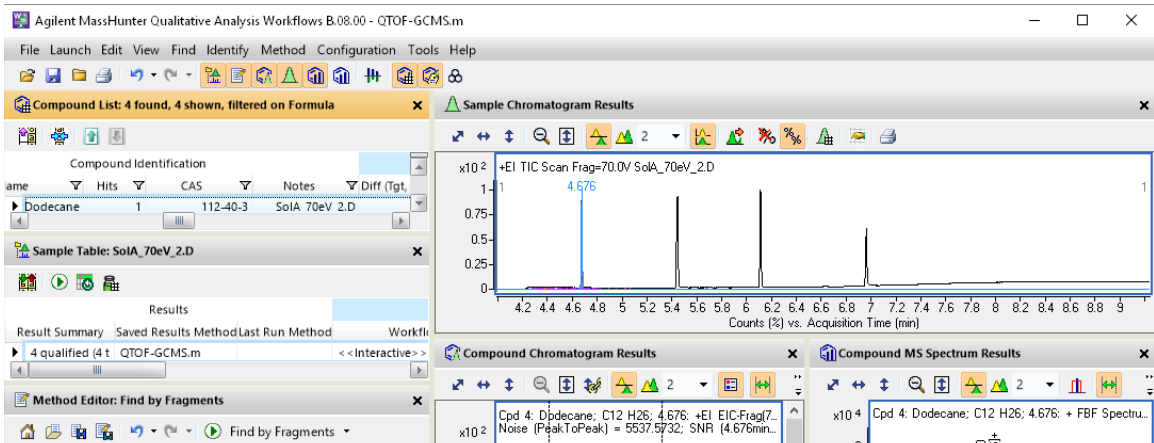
Agilent MassHunter Qualitative Analysis Workflows B.08.00 - QTOF-GCMS.m

File Launch Edit View Find Identify Method Configuration Tools Help

Compound List: 4 found, 4 shown, filtered on Formula

Compound Identification

| ame | Hits | CAS | Notes | Diff (Tgt, |
|---|---|---|---|---|
| Dodecane | 1 | 112-40-3 | SolA_70eV_2.D | |

Sample Table: SolA_70eV_2.D

Results

| Result Summary | Saved Results Method | Last Run Method | Workfl |
|---|---|---|---|
| 4 qualified (4 t | QTOF-GCMS.m | | <<Interactive>> |

Method Editor: Find by Fragments

Find by Fragments

Sample Chromatogram Results

2

x10 2 +EI TIC Scan Frag=70.0V SolA_70eV_2.D

1 4.676 1

1
0.75
0.5
0.25
0

4.2 4.4 4.6 4.8 5 5.2 5.4 5.6 5.8 6 6.2 6.4 6.6 6.8 7 7.2 7.4 7.6 7.8 8 8.2 8.4 8.6 8.8 9

Counts (%) vs. Acquisition Time (min)

Compound Chromatogram Results

2

x10 2 Cpd 4: Dodecane; C12 H26; 4.676: +EI EIC-Frag(7... Noise (PeakToPeak) = 5537.5732; SNR (4.676min...

Compound MS Spectrum Results

2

x10 4 Cpd 4: Dodecane; C12 H26; 4.676: + FBF Spectru...